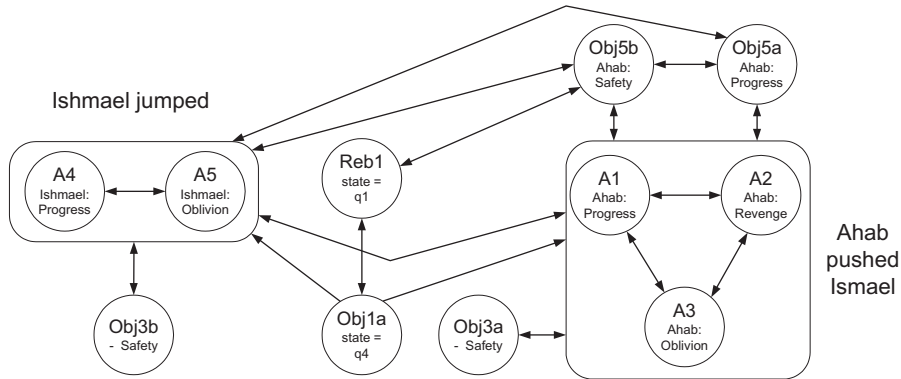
Ishmael jumped

A4
Ishmael:
Progress

A5
Ishmael:
Oblivion

Obj3b
- Safety

Reb1
state =
q1

Obj1a
state =
q4

Obj3a
- Safety

Obj5b
Ahab:
Safety

Obj5a
Ahab:
Progress

A1
Ahab:
Progress

A2
Ahab:
Revenge

A3
Ahab:
Oblivion

Ahab
pushed
Ismael